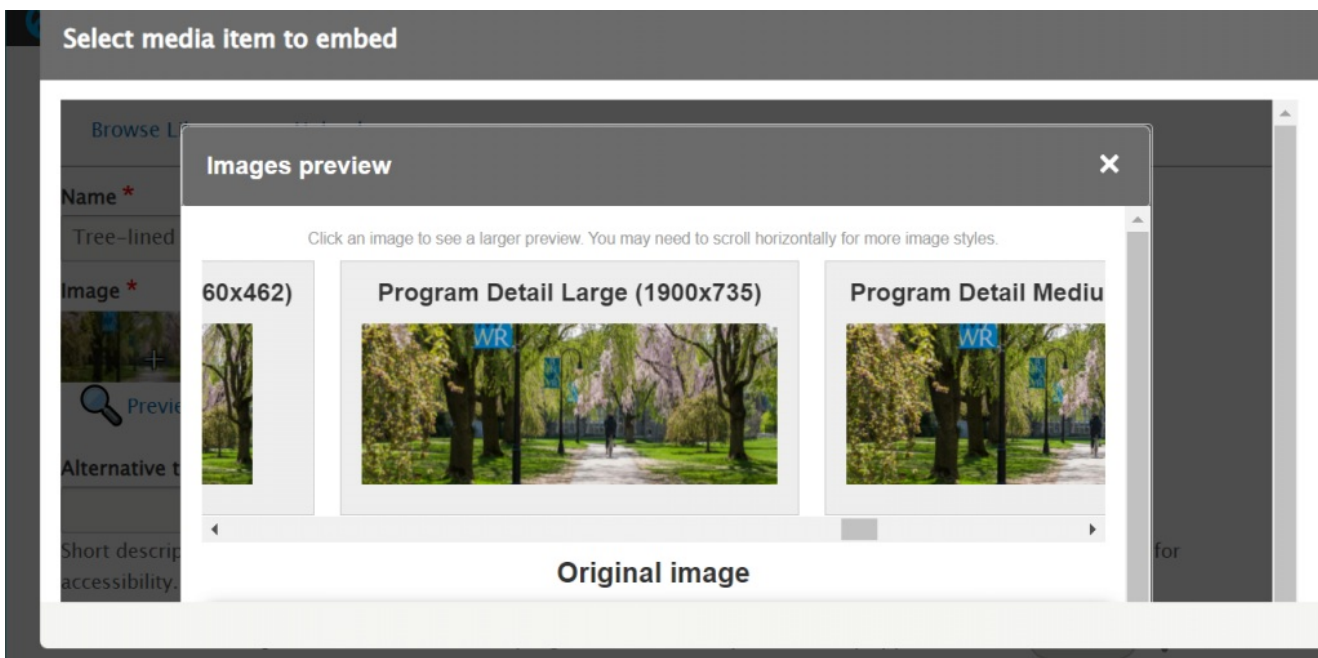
Select media item to embed

Browse Li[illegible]

Name *

Tree-lined

Image *

Previe

Alternative t

Short descrip

accessibility.

for

Images preview

×

Click an image to see a larger preview. You may need to scroll horizontally for more image styles.

60x462)

Program Detail Large (1900x735)

Program Detail Mediu

WR

WR

Original image